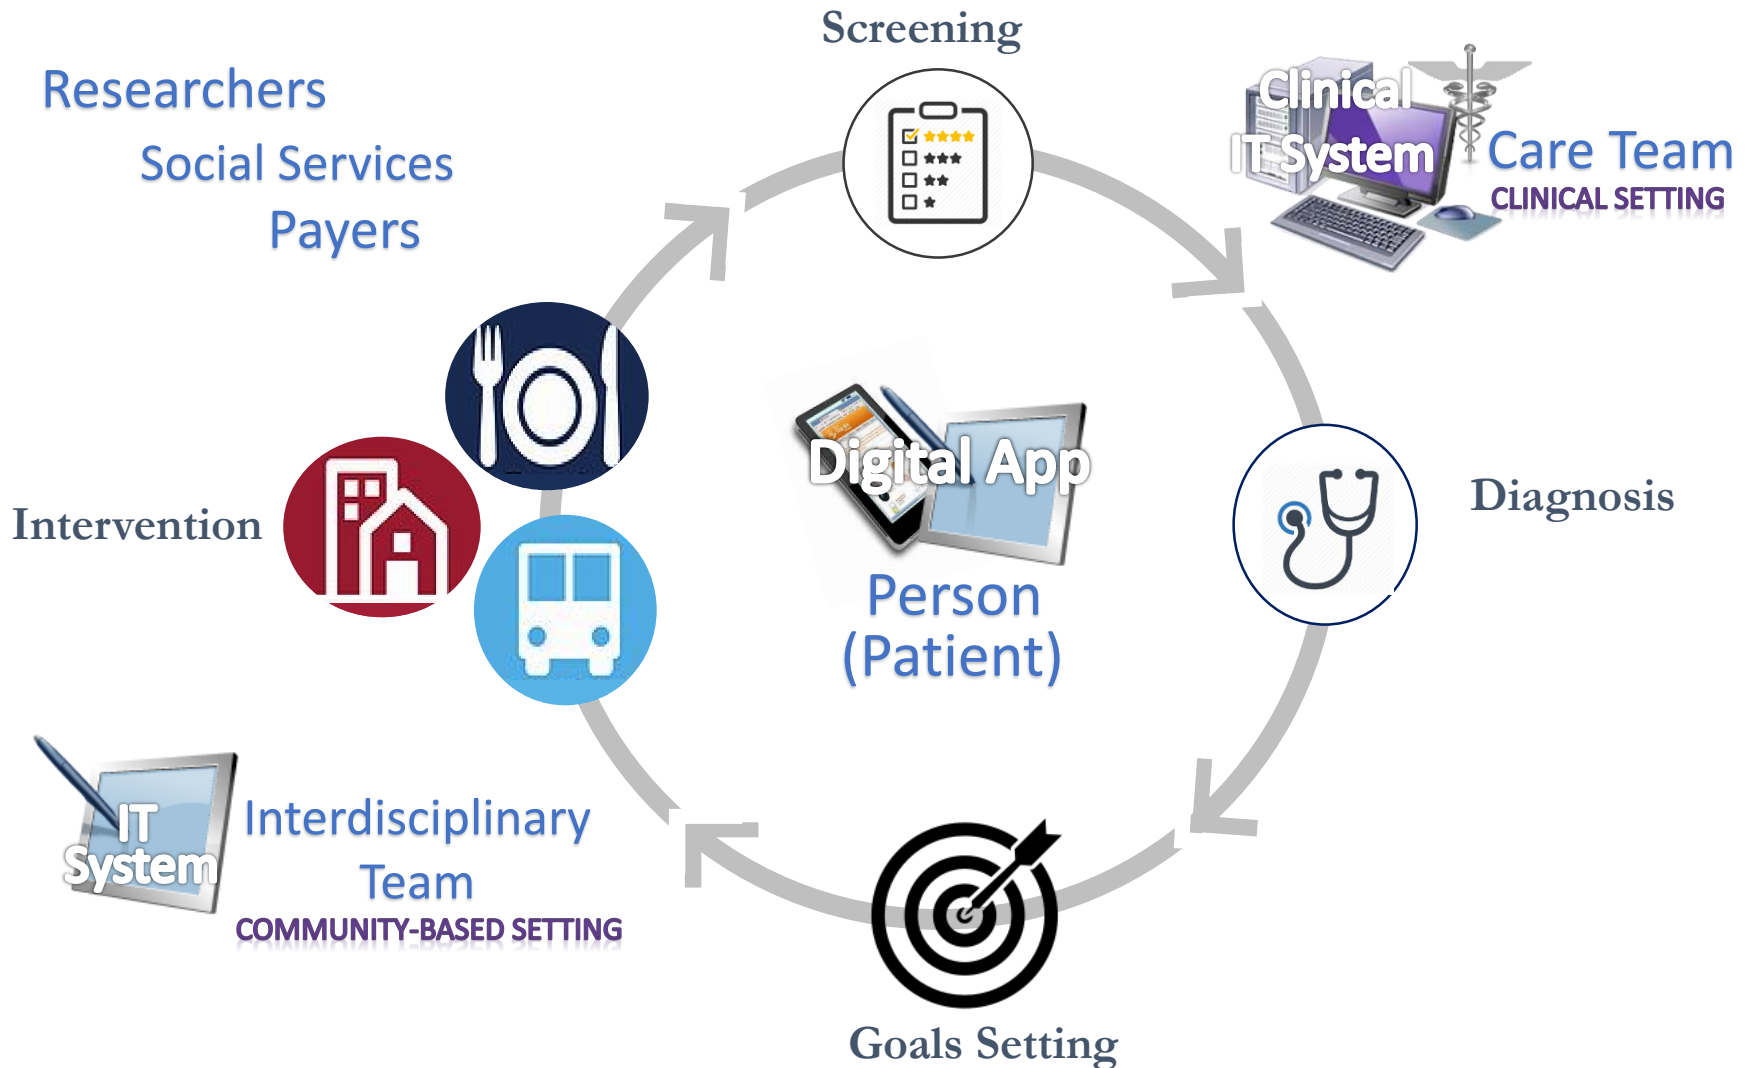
Researchers

Social Services

Payers

Screening

Clinical IT System

Care Team

CLINICAL SETTING

Digital App

Person (Patient)

Diagnosis

Intervention

IT System

Interdisciplinary Team

COMMUNITY-BASED SETTING

Goals Setting